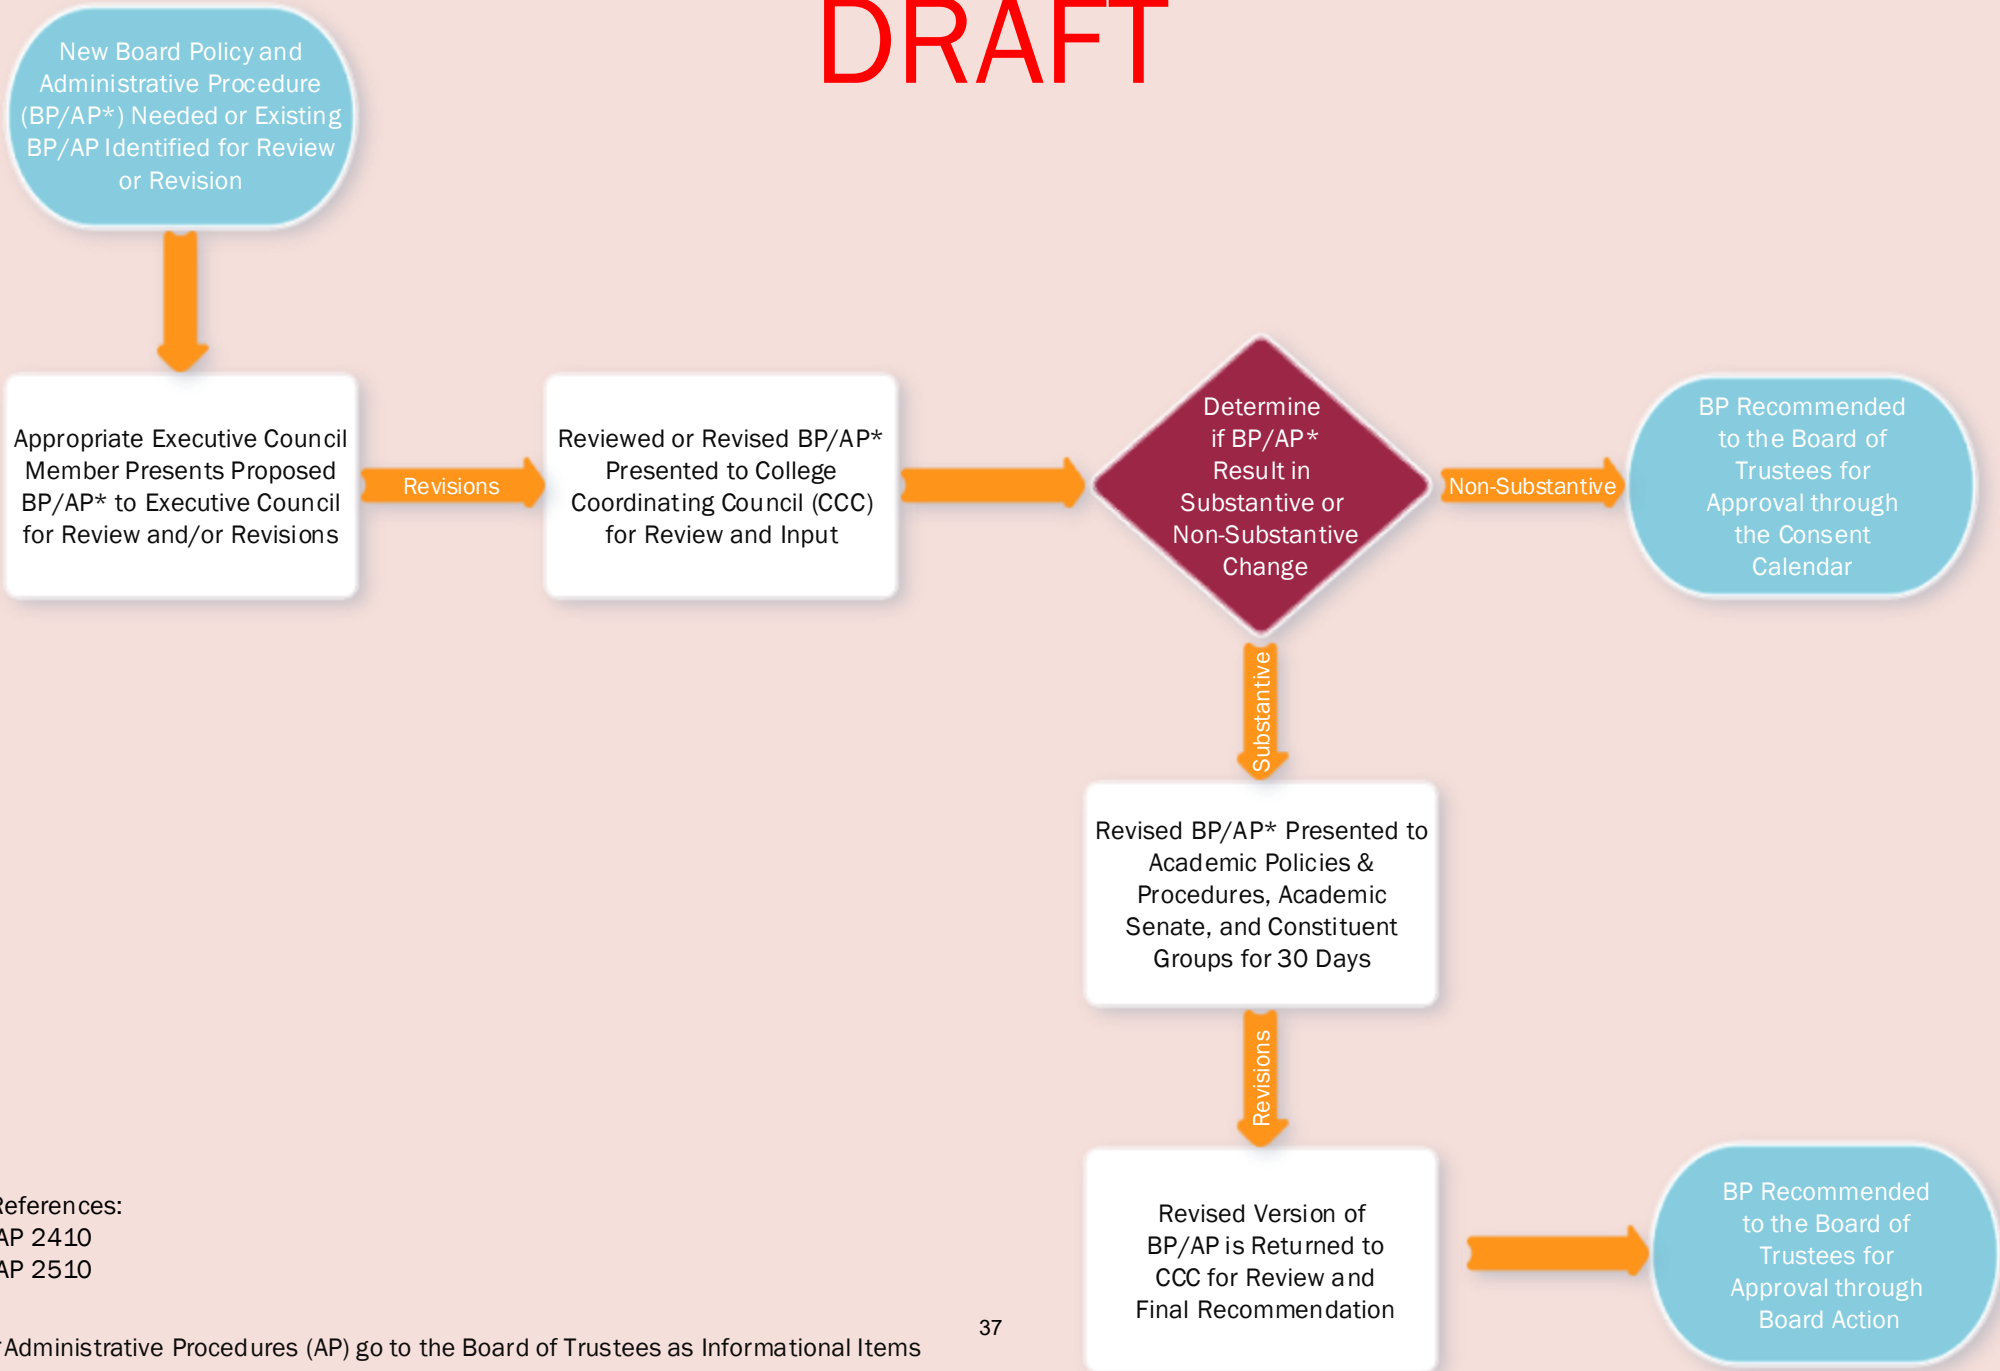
DRAFT

New Board Policy and Administrative Procedure (BP/AP*) Needed or Existing BP/AP Identified for Review or Revision

Appropriate Executive Council Member Presents Proposed BP/AP* to Executive Council for Review and/or Revisions

Revisions

Reviewed or Revised BP/AP* Presented to College Coordinating Council (CCC) for Review and Input

Determine if BP/AP* Result in Substantive or Non-Substantive Change

Non-Substantive

BP Recommended to the Board of Trustees for Approval through the Consent Calendar

Substantive

Revised BP/AP* Presented to Academic Policies & Procedures, Academic Senate, and Constituent Groups for 30 Days

Revisions

Revised Version of BP/AP is Returned to CCC for Review and Final Recommendation

BP Recommended to the Board of Trustees for Approval through Board Action

eferences:
P 2410
P 2510

Administrative Procedures (AP) go to the Board of Trustees as Informational Items

37